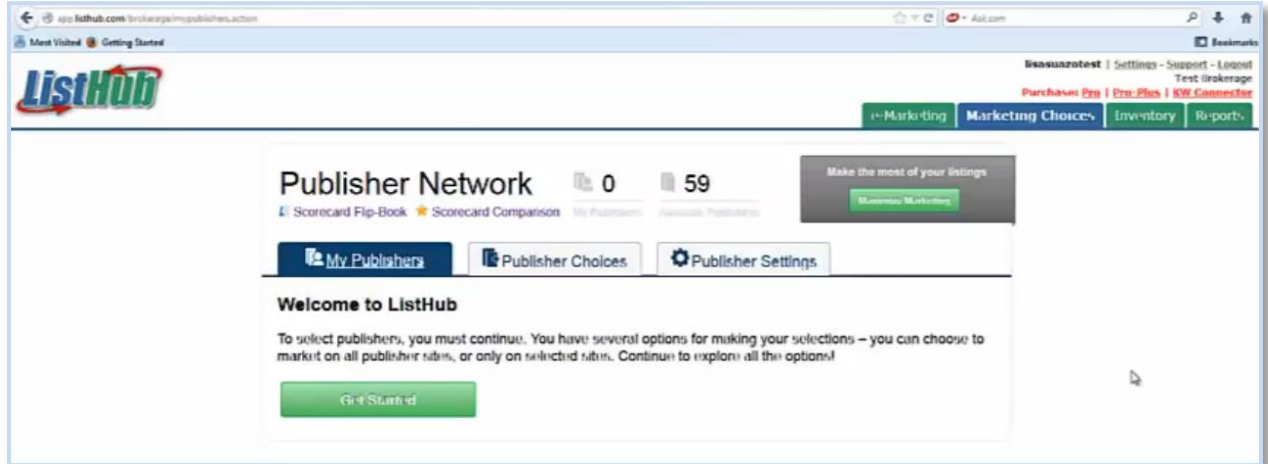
app.listhub.com/brokerage/mypublishers.action

Ask.com

Most Visited Getting Started

Bookmarks

ListHub

lisasuazotest | Settings - Support - Logout
Test Brokerage
Purchase: Pro | Pro-Plus | KW Connector

e-Marketing Marketing Choices Inventory Reports

Publisher Network

0
My Publishers

59
Available Publishers

Scorecard Flip-Book Scorecard Comparison

Make the most of your listings

Maximize Marketing

My Publishers Publisher Choices Publisher Settings

Welcome to ListHub

To select publishers, you must continue. You have several options for making your selections – you can choose to market on all publisher sites, or only on selected sites. Continue to explore all the options!

Get Started